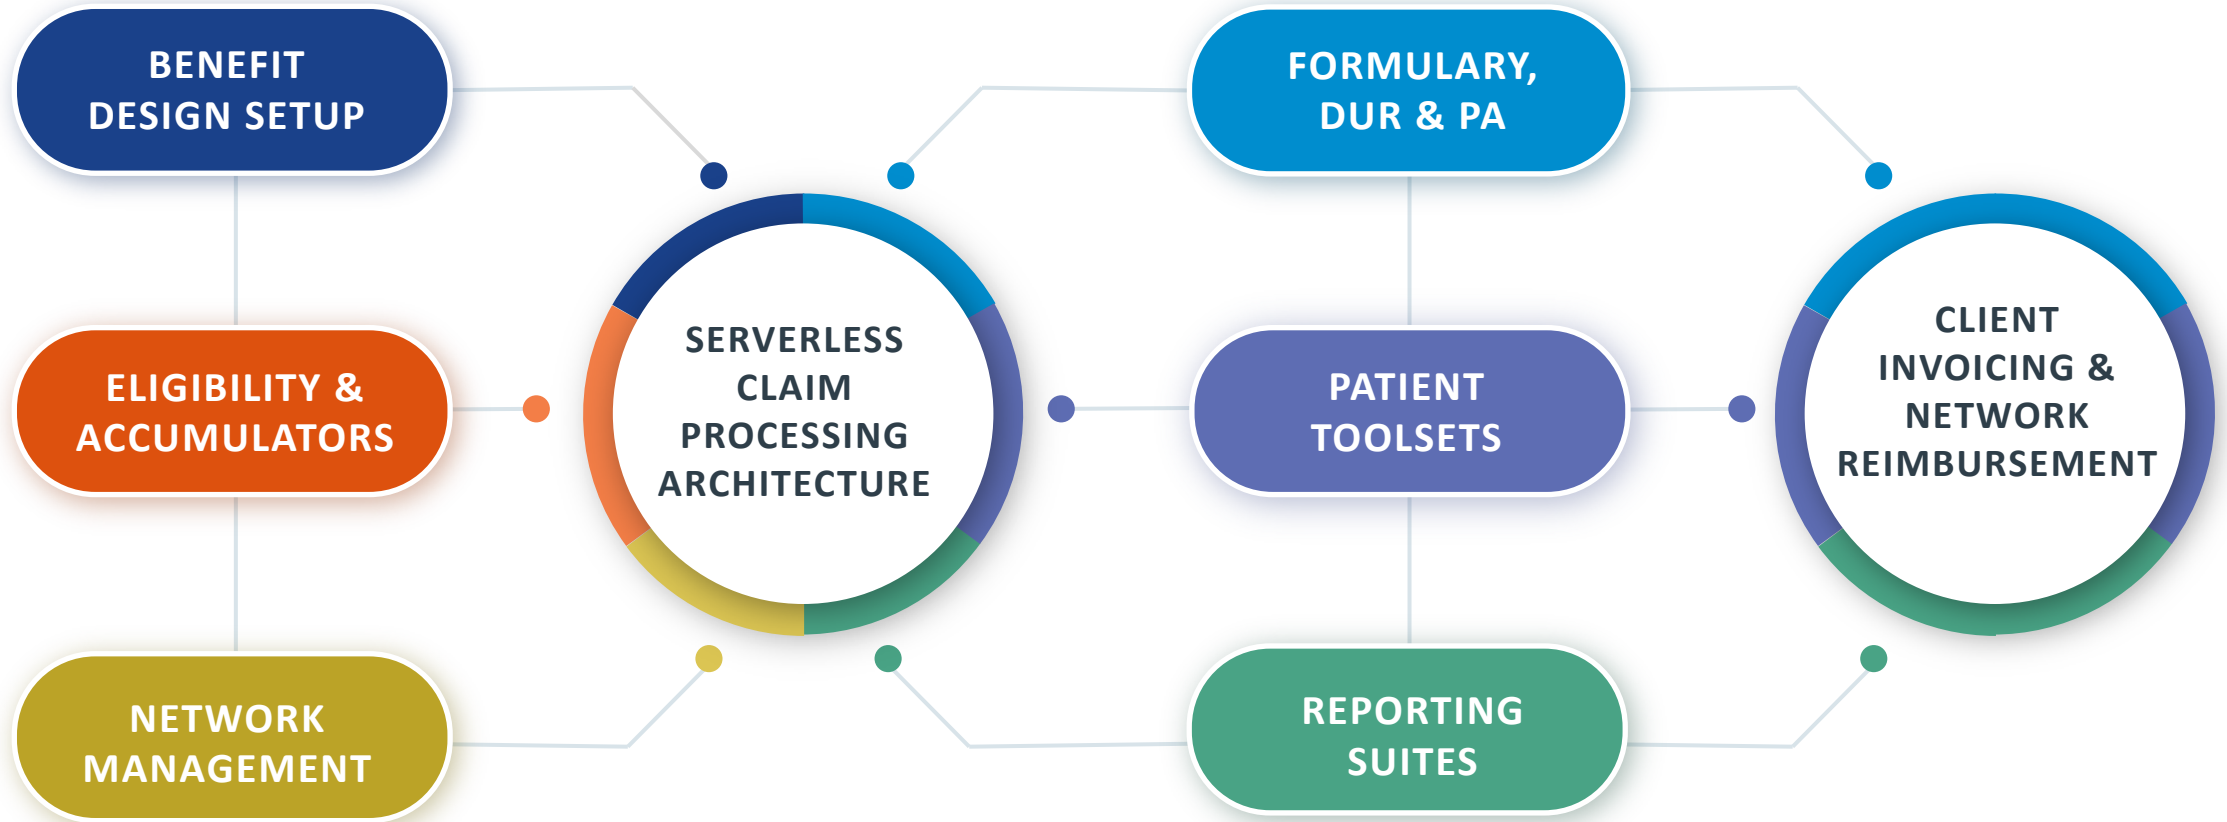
BENEFIT DESIGN SETUP

ELIGIBILITY & ACCUMULATORS

NETWORK MANAGEMENT

SERVERLESS CLAIM PROCESSING ARCHITECTURE

FORMULARY, DUR & PA

PATIENT TOOLSETS

REPORTING SUITES

CLIENT INVOICING & NETWORK REIMBURSEMENT